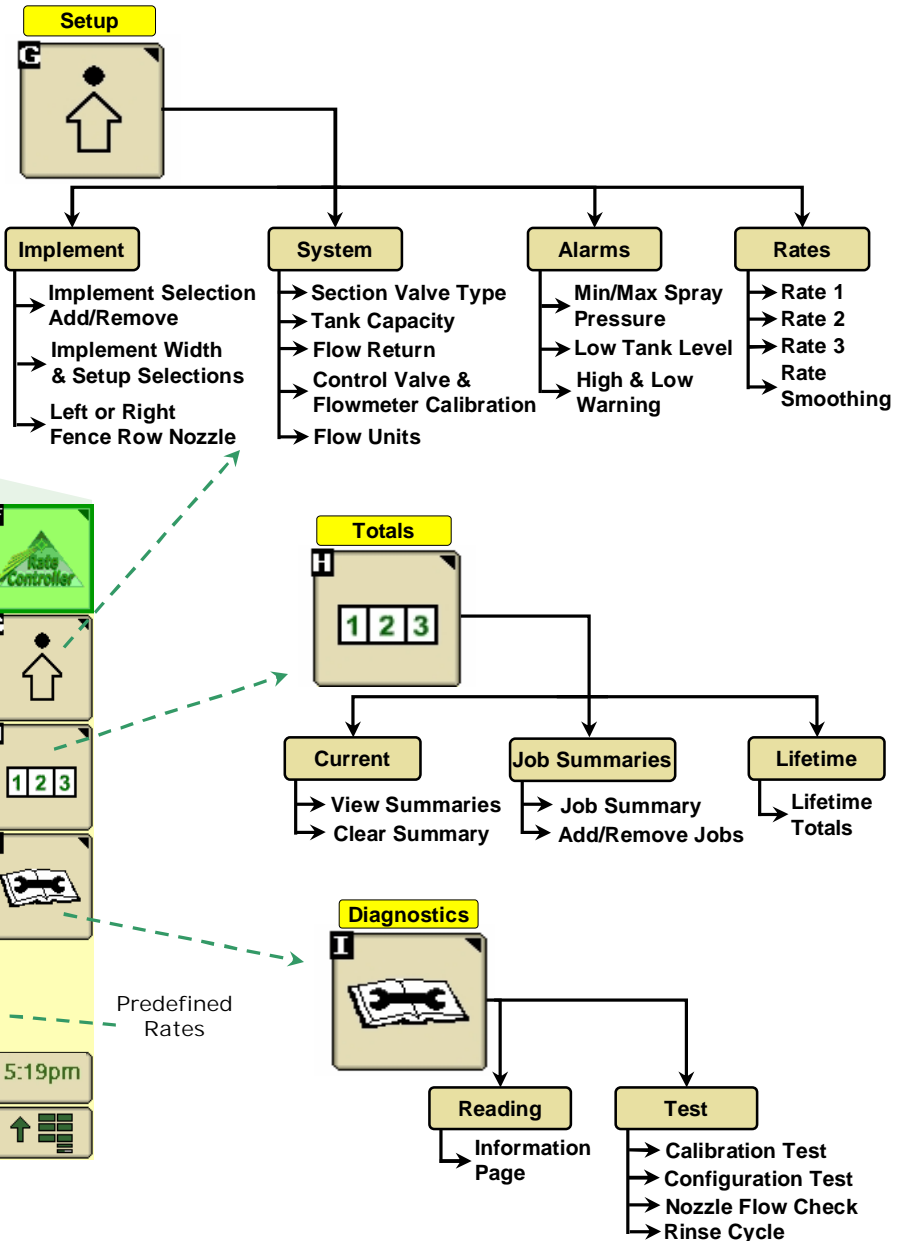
Setup

G

Implement
Implement Selection Add/Remove
Implement Width & Setup Selections
Left or Right Fence Row Nozzle

System
Section Valve Type
Tank Capacity
Flow Return
Control Valve & Flowmeter Calibration
Flow Units

Alarms
Min/Max Spray Pressure
Low Tank Level
High & Low Warning

Rates
Rate 1
Rate 2
Rate 3
Rate Smoothing

Rate Controller

Totals

H

1 2 3

Current
View Summaries
Clear Summary

Job Summaries
Job Summary
Add/Remove Jobs

Lifetime
Lifetime Totals

1 2 3

Diagnostics

I

Predefined Rates

5:19pm

Reading
Information Page

Test
Calibration Test
Configuration Test
Nozzle Flow Check
Rinse Cycle